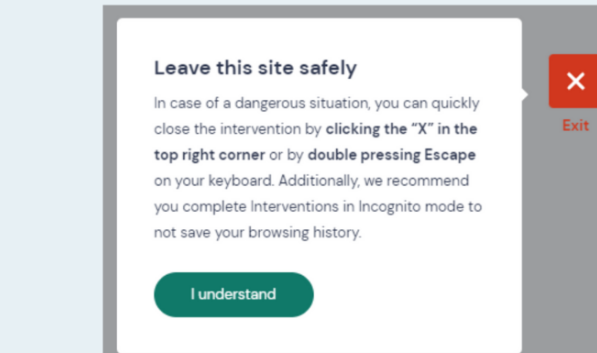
Leave this site safely

In case of a dangerous situation, you can quickly close the intervention by clicking the "X" in the top right corner or by double pressing Escape on your keyboard. Additionally, we recommend you complete Interventions in Incognito mode to not save your browsing history.

I understand

Exit